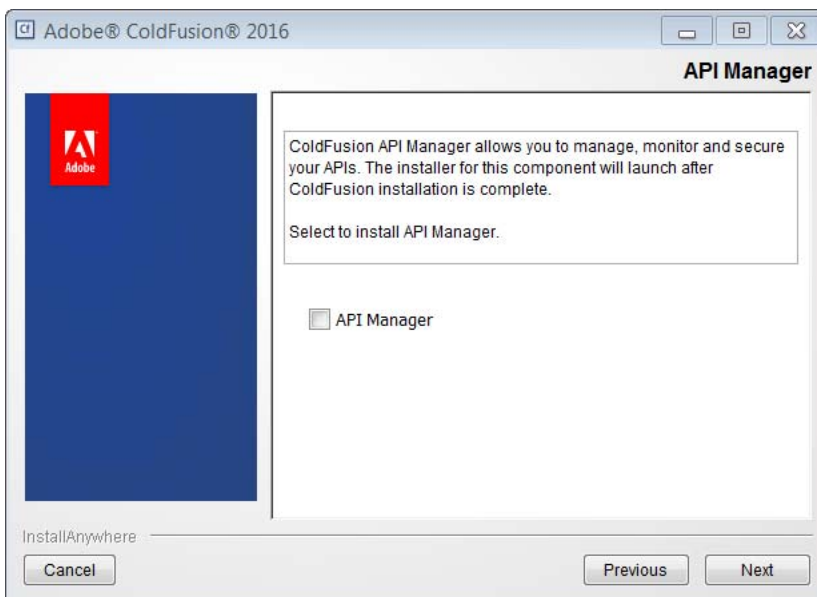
Adobe® ColdFusion® 2016

API Manager

Adobe

ColdFusion API Manager allows you to manage, monitor and secure your APIs. The installer for this component will launch after ColdFusion installation is complete.

Select to install API Manager.

API Manager

InstallAnywhere

Cancel

Previous

Next